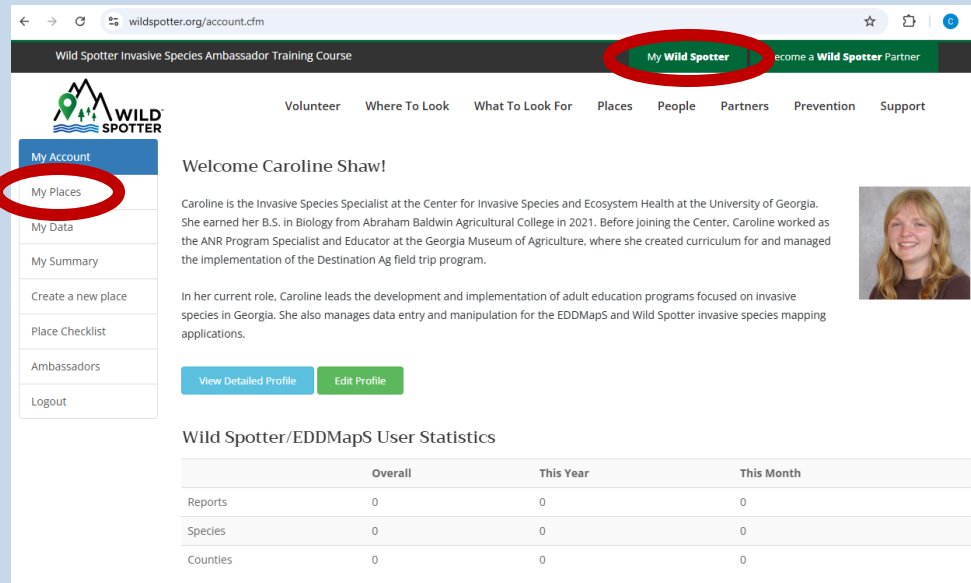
wildspotter.org/account.cfm

Wild Spotter Invasive Species Ambassador Training Course

My Wild Spotter

ecome a Wild Spotter Partner

WILD SPOTTER

Volunteer Where To Look What To Look For Places People Partners Prevention Support

My Account
My Places
My Data
My Summary
Create a new place
Place Checklist
Ambassadors
Logout

Welcome Caroline Shaw!

Caroline is the Invasive Species Specialist at the Center for Invasive Species and Ecosystem Health at the University of Georgia. She earned her B.S. in Biology from Abraham Baldwin Agricultural College in 2021. Before joining the Center, Caroline worked as the ANR Program Specialist and Educator at the Georgia Museum of Agriculture, where she created curriculum for and managed the implementation of the Destination Ag field trip program.

In her current role, Caroline leads the development and implementation of adult education programs focused on invasive species in Georgia. She also manages data entry and manipulation for the EDDMapS and Wild Spotter invasive species mapping applications.

View Detailed Profile Edit Profile

Wild Spotter/EDDMapS User Statistics

| | Overall | This Year | This Month |
|---|---|---|---|
| Reports | 0 | 0 | 0 |
| Species | 0 | 0 | 0 |
| Counties | 0 | 0 | 0 |